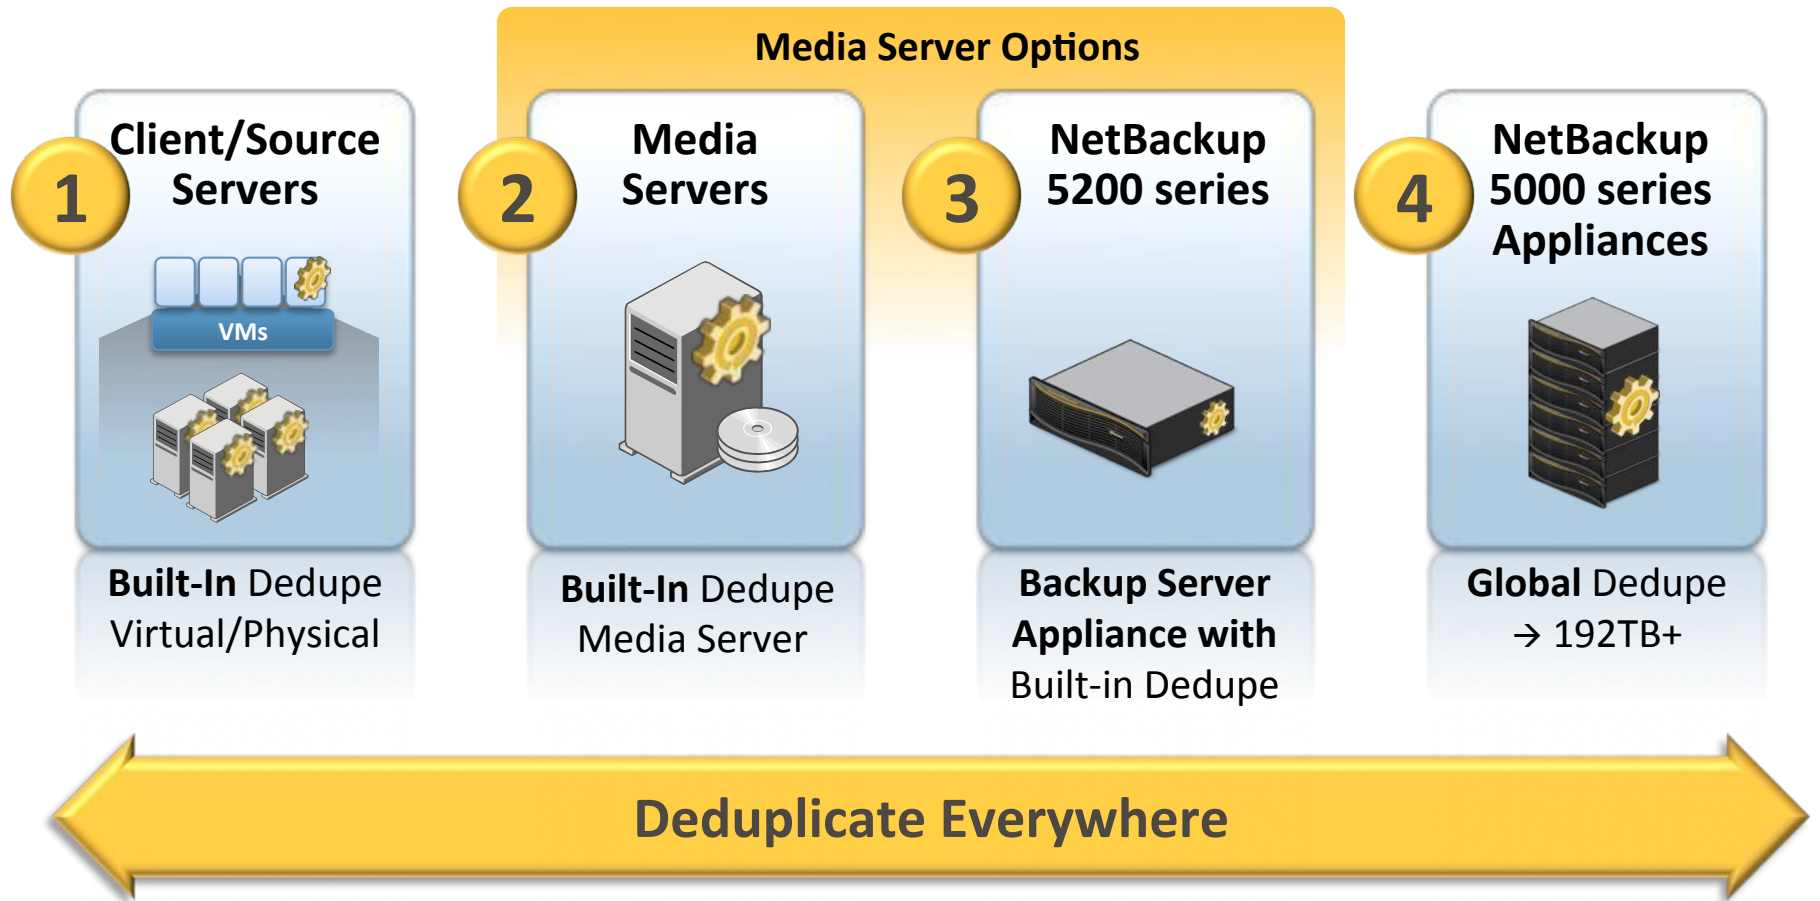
Media Server Options

1 Client/Source Servers

VMs

Built-In Dedupe Virtual/Physical

2 Media Servers

Built-In Dedupe Media Server

3 NetBackup 5200 series

Backup Server Appliance with Built-in Dedupe

4 NetBackup 5000 series Appliances

Global Dedupe → 192TB+

Deduplicate Everywhere